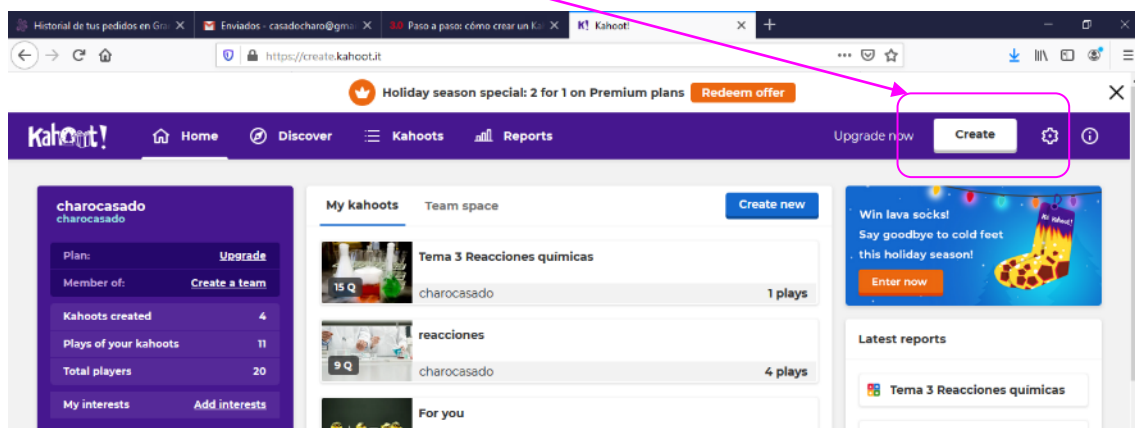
Historial de tus pedidos en Gra ✕ | Enviados - casadocharo@gma ✕ | Paso a paso: cómo crear un Ka ✕ | K! Kahoot! ✕ | +

https://create.kahoot.it

Holiday season special: 2 for 1 on Premium plans | Redeem offer

Kahoot! | Home | Discover | Kahoots | Reports | Upgrade now | Create

charocasado
charocasado

Plan: Upgrade
Member of: Create a team

Kahoots created 4
Plays of your kahoots 11
Total players 20

My interests Add interests

My kahoots | Team space | Create new

15 Q | Tema 3 Reacciones químicas | charocasado | 1 plays

9 Q | reacciones | charocasado | 4 plays

For you

Kahoot!

Win lava socks!
Say goodbye to cold feet this holiday season!
Enter now

Latest reports

Tema 3 Reacciones químicas